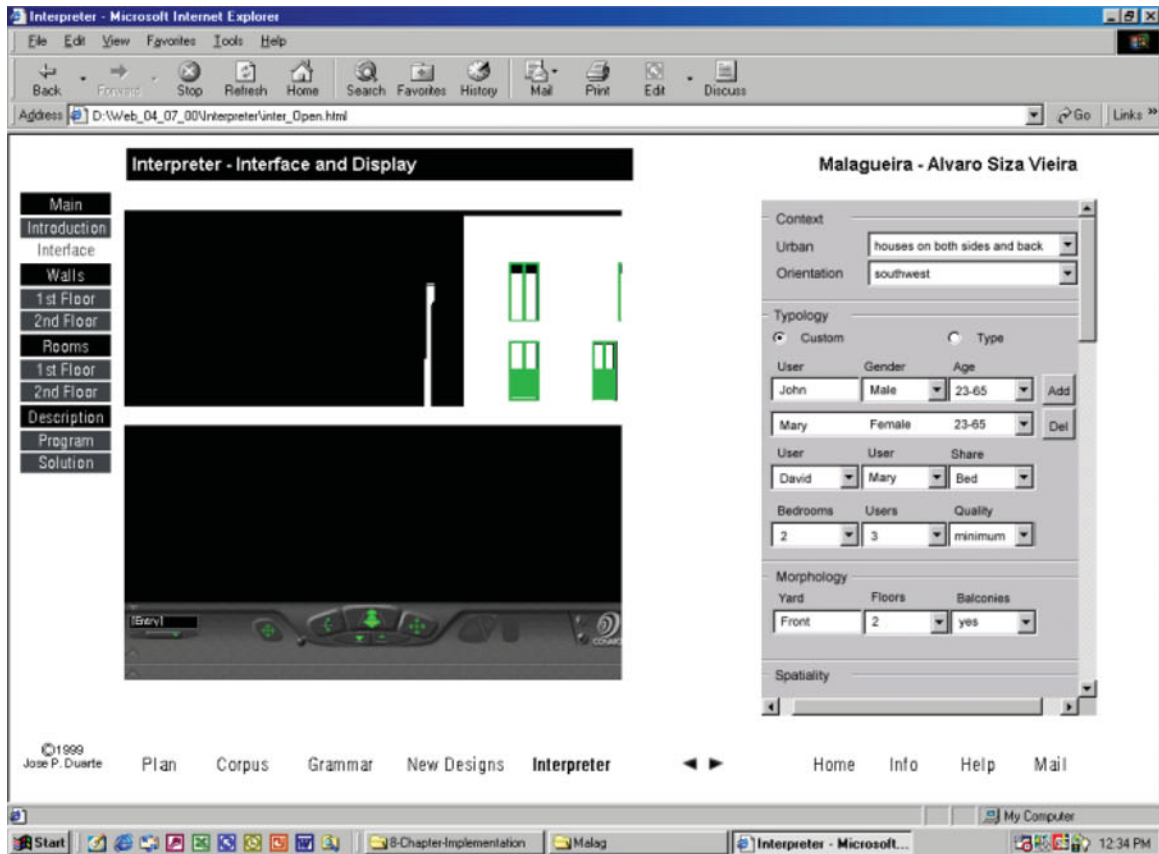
Interpreter - Microsoft Internet Explorer

File Edit View Favorites Tools Help

Back Forward Stop Refresh Home Search Favorites History Mail Print Edit Discuss

Address D:\Web_04_07_00\Interpreter\inter_Open.html

Go Links »

Interpreter - Interface and Display

Malagueira - Alvaro Siza Vieira

Main
Introduction
Interface
Walls
1st Floor
2nd Floor
Rooms
1st Floor
2nd Floor
Description
Program
Solution

[Entry]

Context
Urban: houses on both sides and back
Orientation: southwest

Typology
Custom
Type

| User | Gender | Age | |
|---|---|---|---|
| John | Male | 23-65 | Add |
| Mary | Female | 23-65 | Del |

| User | User | Share |
|---|---|---|
| David | Mary | Bed |

| Bedrooms | Users | Quality |
|---|---|---|
| 2 | 3 | minimum |

Morphology

| Yard | Floors | Balconies |
|---|---|---|
| Front | 2 | yes |

Spatiality

©1999
Jose P. Duarte

Plan Corpus Grammar New Designs Interpreter ◄ ► Home Info Help Mail

My Computer

Start 8-Chapter-Implementation Malag Interpreter - Microsoft... 12:34 PM